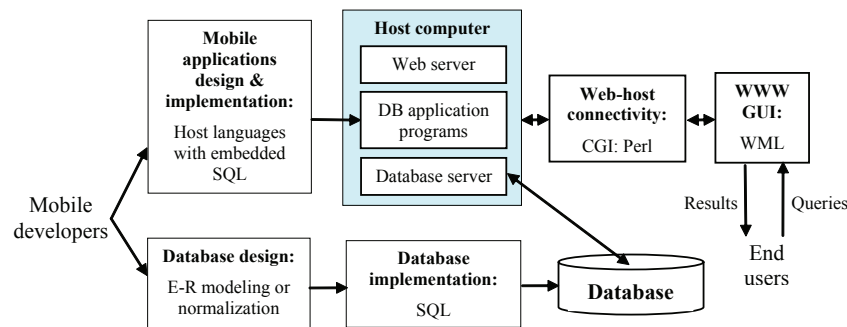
Mobile applications design & implementation:

Host languages with embedded SQL

Host computer

Web server

DB application programs

Database server

Web-host connectivity:

CGI: Perl

WWW GUI:

WML

Mobile developers

Results

Queries

End users

Database design:

E-R modeling or normalization

Database implementation:

SQL

Database